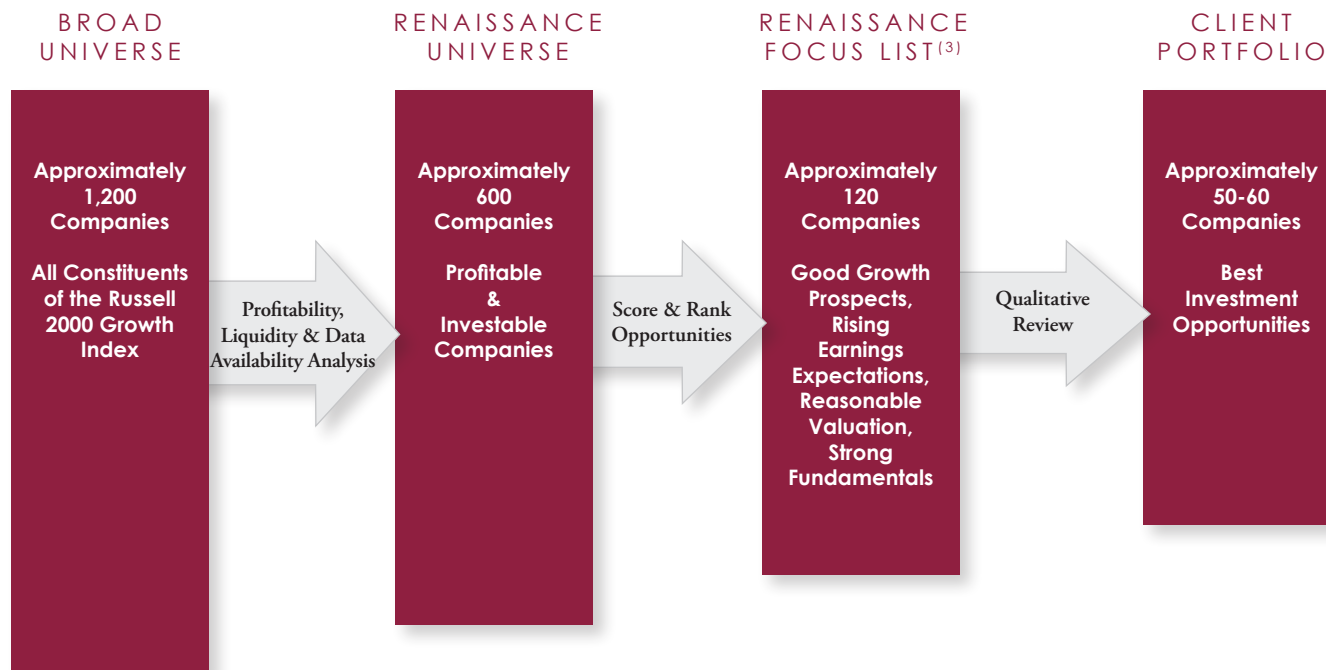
BROAD UNIVERSE

Approximately 1,200 Companies

All Constituents of the Russell 2000 Growth Index

Profitability, Liquidity & Data Availability Analysis

RENAISSANCE UNIVERSE

Approximately 600 Companies

Profitable & Investable Companies

Score & Rank Opportunities

RENAISSANCE FOCUS LIST$^{(3)}$

Approximately 120 Companies

Good Growth Prospects, Rising Earnings Expectations, Reasonable Valuation, Strong Fundamentals

Qualitative Review

CLIENT PORTFOLIO

Approximately 50-60 Companies

Best Investment Opportunities